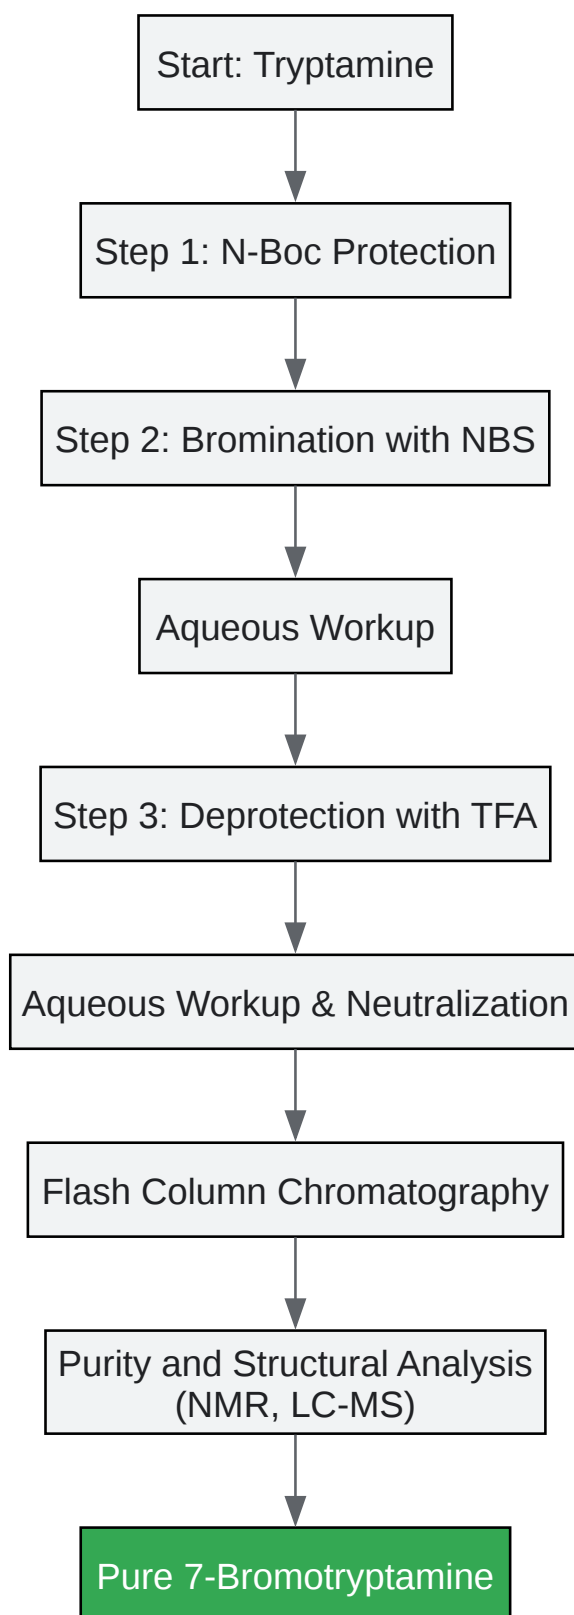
Start: Tryptamine

Step 1: N-Boc Protection

Step 2: Bromination with NBS

Aqueous Workup

Step 3: Deprotection with TFA

Aqueous Workup & Neutralization

Flash Column Chromatography

Purity and Structural Analysis (NMR, LC-MS)

Pure 7-Bromotryptamine